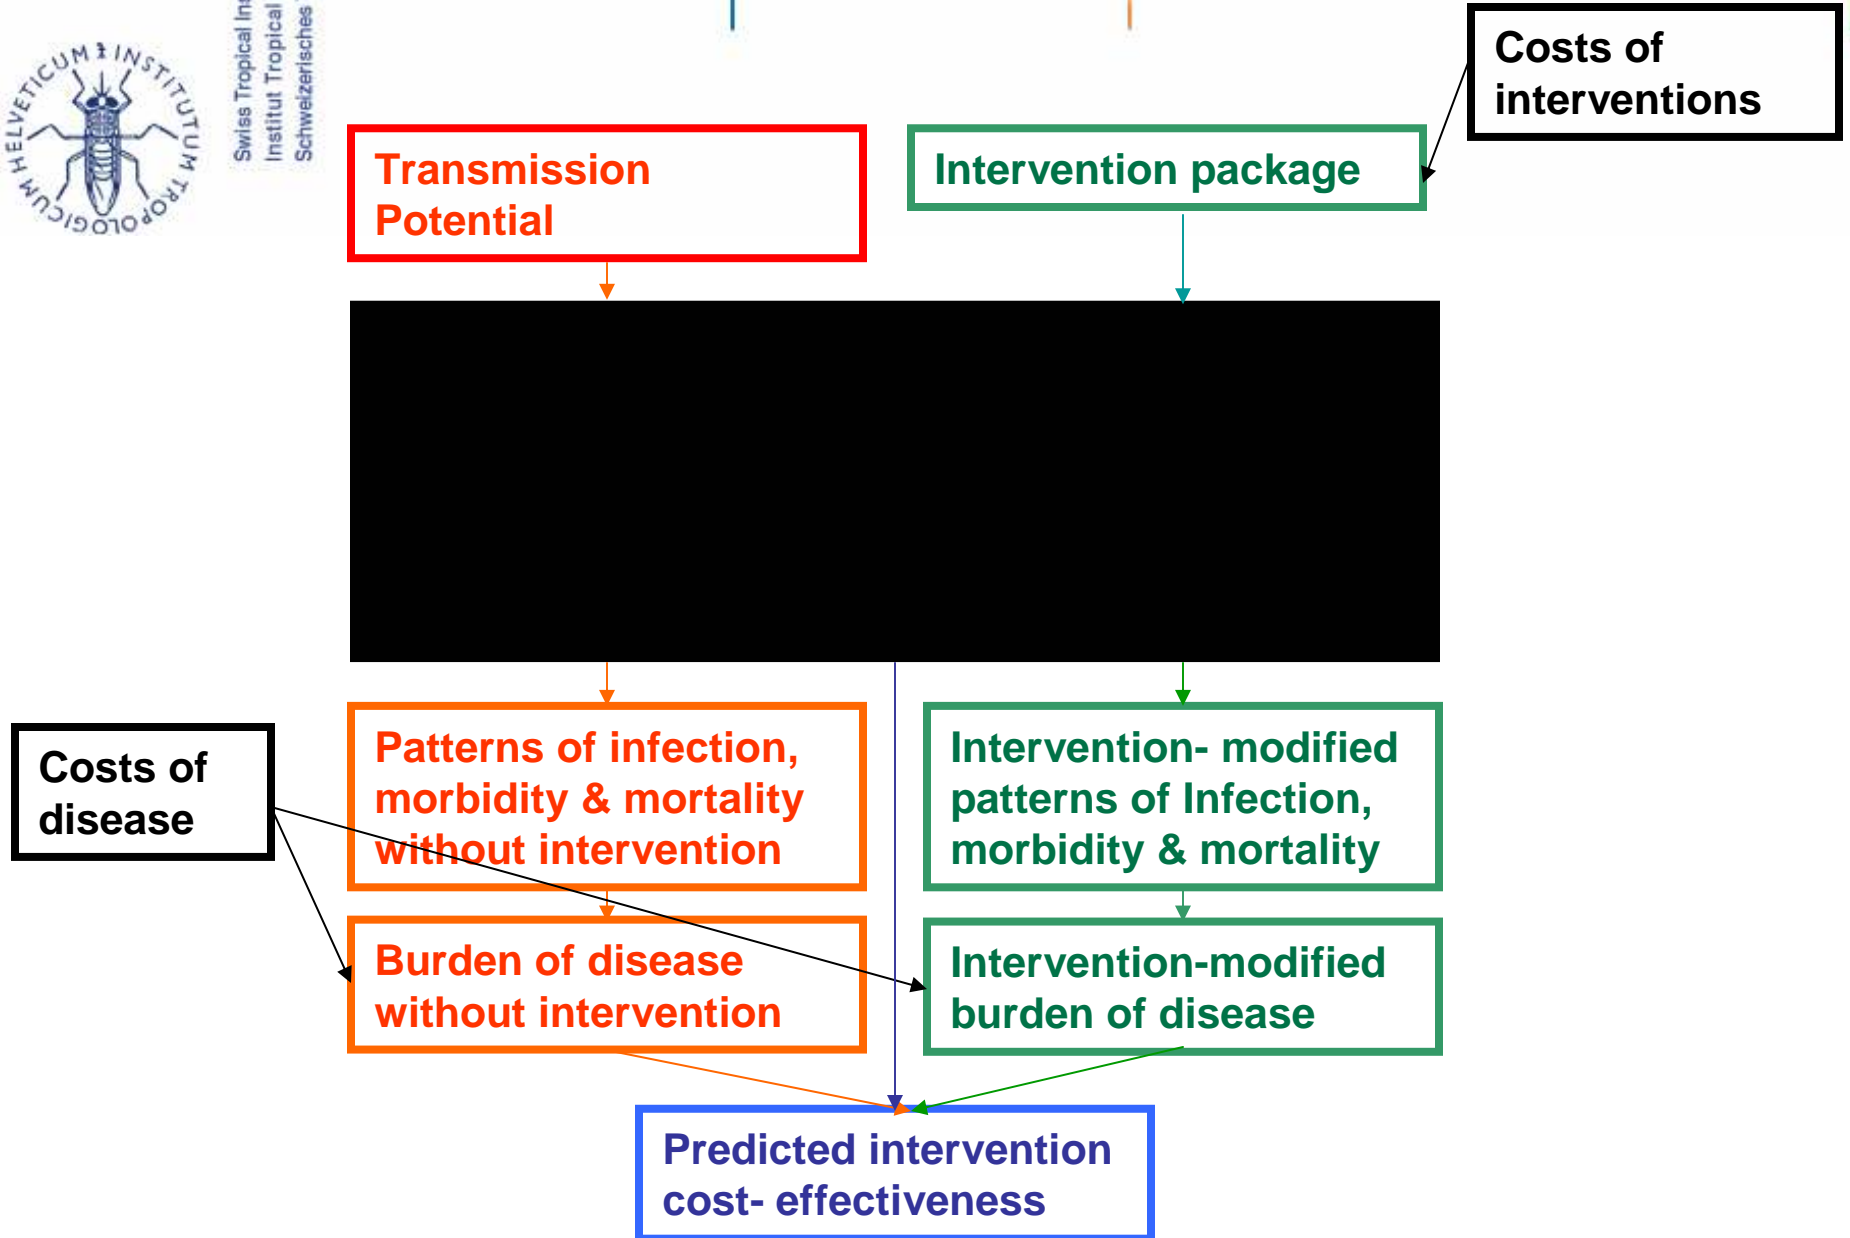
HELVETICUM INSTITUTUM TROPOLOGICUM

Swiss Tropical In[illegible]
Institut Tropical
Schweizerisches

Costs of interventions

Transmission Potential

Intervention package

Costs of disease

Patterns of infection, morbidity & mortality without intervention

Intervention- modified patterns of Infection, morbidity & mortality

Burden of disease without intervention

Intervention-modified burden of disease

Predicted intervention cost- effectiveness